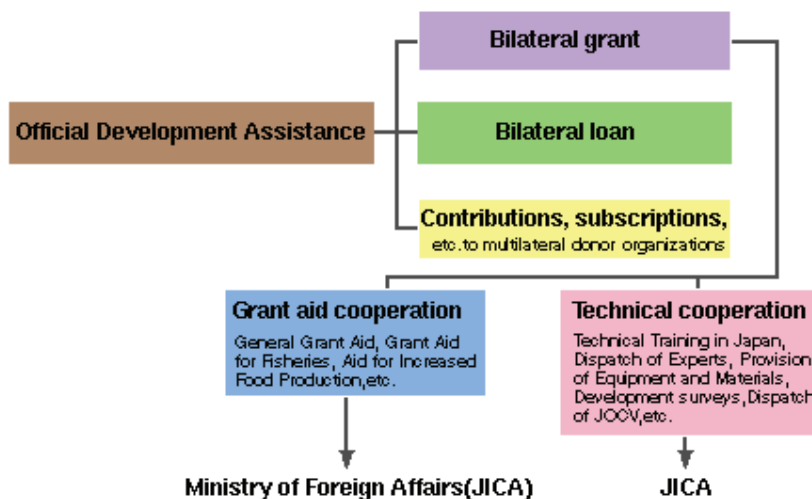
Bilateral grant

Official Development Assistance

Bilateral loan

Contributions, subscriptions, etc.to multilateral donor organizations

Grant aid cooperation

General Grant Aid, Grant Aid for Fisheries, Aid for Increased Food Production,etc.

Technical cooperation

Technical Training in Japan, Dispatch of Experts, Provision of Equipment and Materials, Development surveys, Dispatch of JOCV,etc.

Ministry of Foreign Affairs(JICA)

JICA